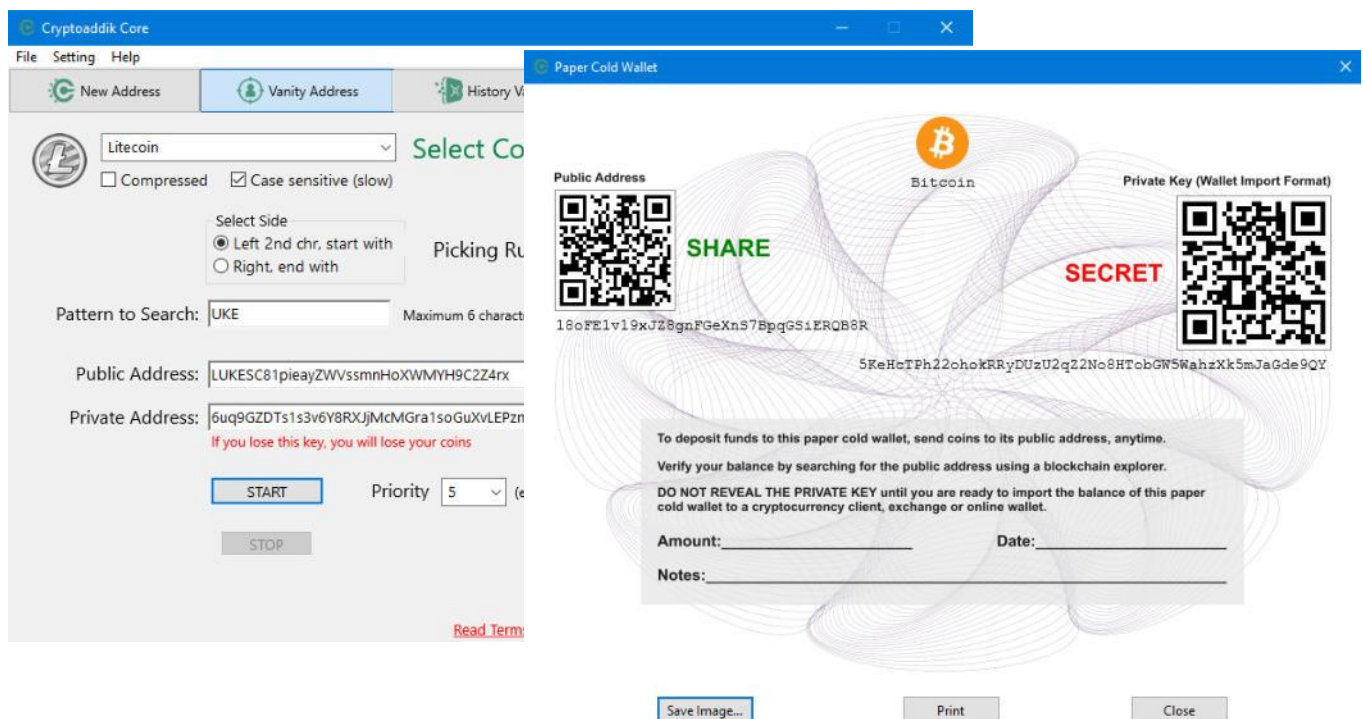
Cryptoaddik Core

File Setting Help

New Address

Vanity Address

History V

Litecoin

Select Co

Compressed

Case sensitive (slow)

Select Side

Left 2nd chr, start with

Right, end with

Picking Ru

Pattern to Search: UKE

Maximum 6 charact

Public Address: LUKESC81pieayZWVssmnHoXWMYH9C2Z4rx

Private Address: 6uq9GZDTs1s3v6Y8RXJjMcMGra1soGuXvLEPzm

If you lose this key, you will lose your coins

START

Priority 5

STOP

Read Term

Paper Cold Wallet

Public Address

Bitcoin

Private Key (Wallet Import Format)

SHARE

SECRET

18oFE1v19xJZ8gnFGeXnS7BpqGSiERQB8R

5KeHcTPh22ohokRRyDUzU2qZ2No8HTcbGW5WahzXk5mJaGde9QY

To deposit funds to this paper cold wallet, send coins to its public address, anytime.

Verify your balance by searching for the public address using a blockchain explorer.

DO NOT REVEAL THE PRIVATE KEY until you are ready to import the balance of this paper cold wallet to a cryptocurrency client, exchange or online wallet.

Amount:____________________ Date:____________________

Notes:____________________________________________

Save Image...

Print

Close